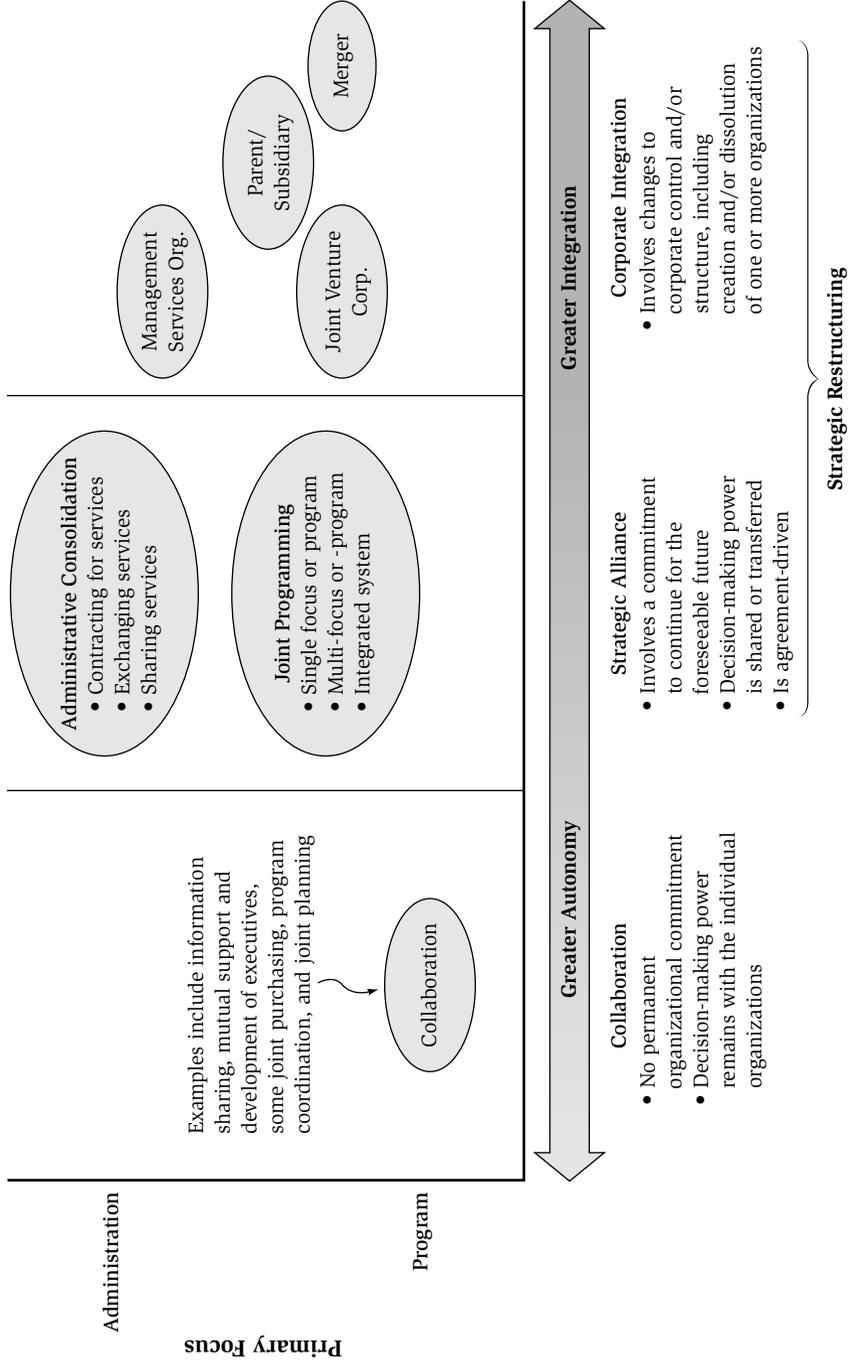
Primary Focus

Administration

Program

Examples include information sharing, mutual support and development of executives, some joint purchasing, program coordination, and joint planning

Collaboration

Administrative Consolidation
• Contracting for services
• Exchanging services
• Sharing services

Joint Programming
• Single focus or program
• Multi-focus or -program
• Integrated system

Management Services Org.

Joint Venture Corp.

Parent/ Subsidiary

Merger

Greater Autonomy

Greater Integration

Collaboration
• No permanent organizational commitment
• Decision-making power remains with the individual organizations

Strategic Alliance
• Involves a commitment to continue for the foreseeable future
• Decision-making power is shared or transferred
• Is agreement-driven

Corporate Integration
• Involves changes to corporate control and/or structure, including creation and/or dissolution of one or more organizations

Strategic Restructuring